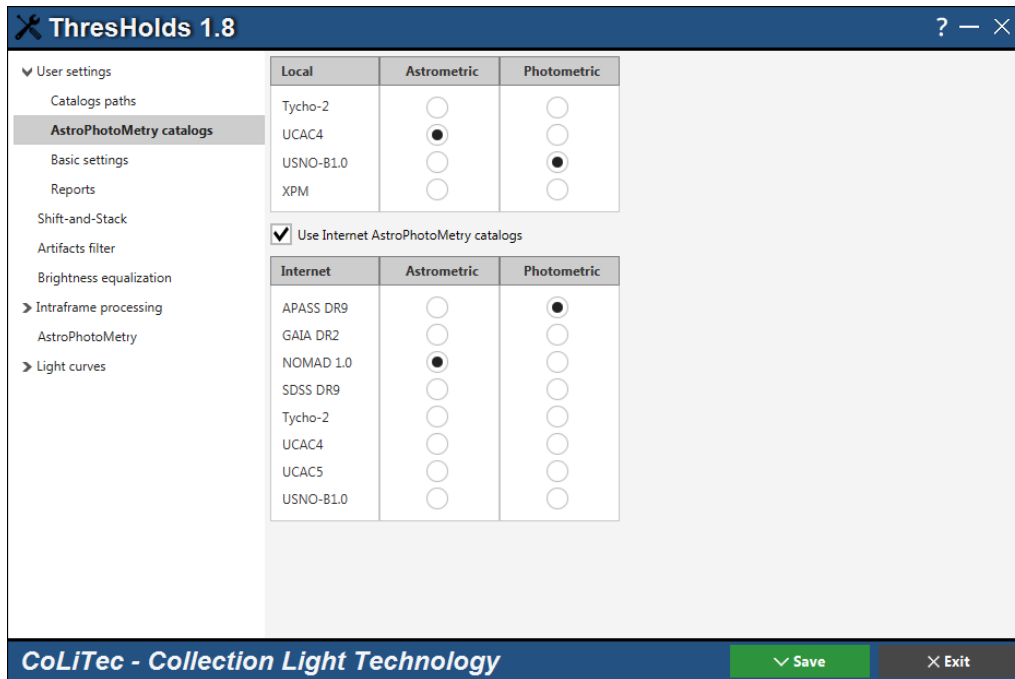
ThresHolds 1.8

? — ✕

User settings
Catalogs paths
AstroPhotoMetry catalogs
Basic settings
Reports
Shift-and-Stack
Artifacts filter
Brightness equalization
Intraframe processing
AstroPhotoMetry
Light curves

| Local | Astrometric | Photometric |
|---|---|---|
| Tycho-2 | ○ | ○ |
| UCAC4 | ● | ○ |
| USNO-B1.0 | ○ | ● |
| XPM | ○ | ○ |

Use Internet AstroPhotoMetry catalogs

| Internet | Astrometric | Photometric |
|---|---|---|
| APASS DR9 | ○ | ● |
| GAIA DR2 | ○ | ○ |
| NOMAD 1.0 | ● | ○ |
| SDSS DR9 | ○ | ○ |
| Tycho-2 | ○ | ○ |
| UCAC4 | ○ | ○ |
| UCAC5 | ○ | ○ |
| USNO-B1.0 | ○ | ○ |

CoLiTec - Collection Light Technology

Save

Exit